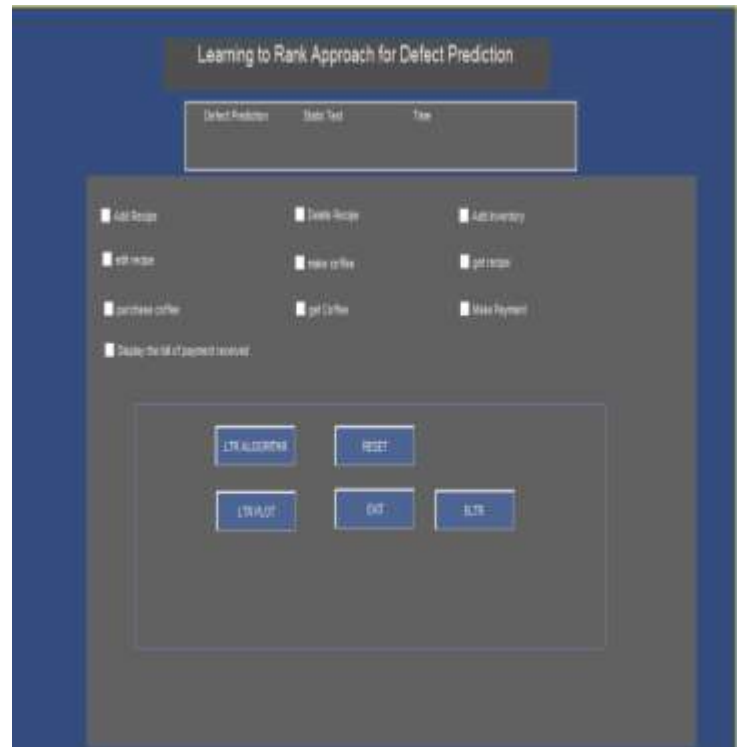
Learning to Rank Approach for Defect Prediction

Defect Prediction Static Text Time

Add Recipe

Delete Recipe

Add Inventory

edit recipe

make coffee

get recipe

purchase coffee

get Coffee

Make Payment

Display the list of payment received

LTR ALGORITHM

RESET

LTR PLOT

EXIT

ELTR